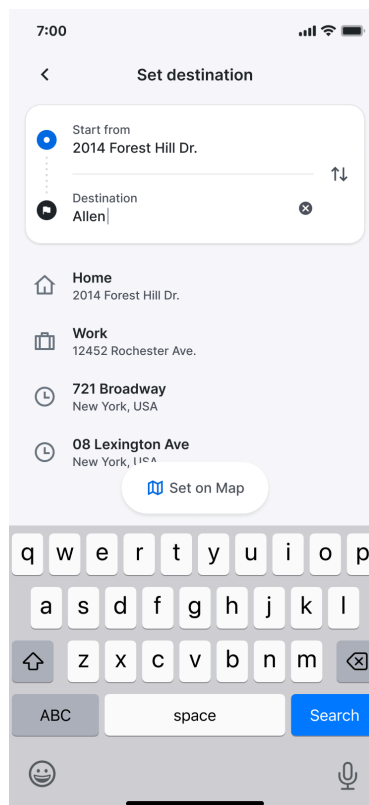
7:00

Set destination

Start from
2014 Forest Hill Dr.

Destination
Allen

Home
2014 Forest Hill Dr.

Work
12452 Rochester Ave.

721 Broadway
New York, USA

08 Lexington Ave
New York, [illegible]

Set on Map

q w e r t y u i o p
a s d f g h j k l
z x c v b n m
ABC space Search